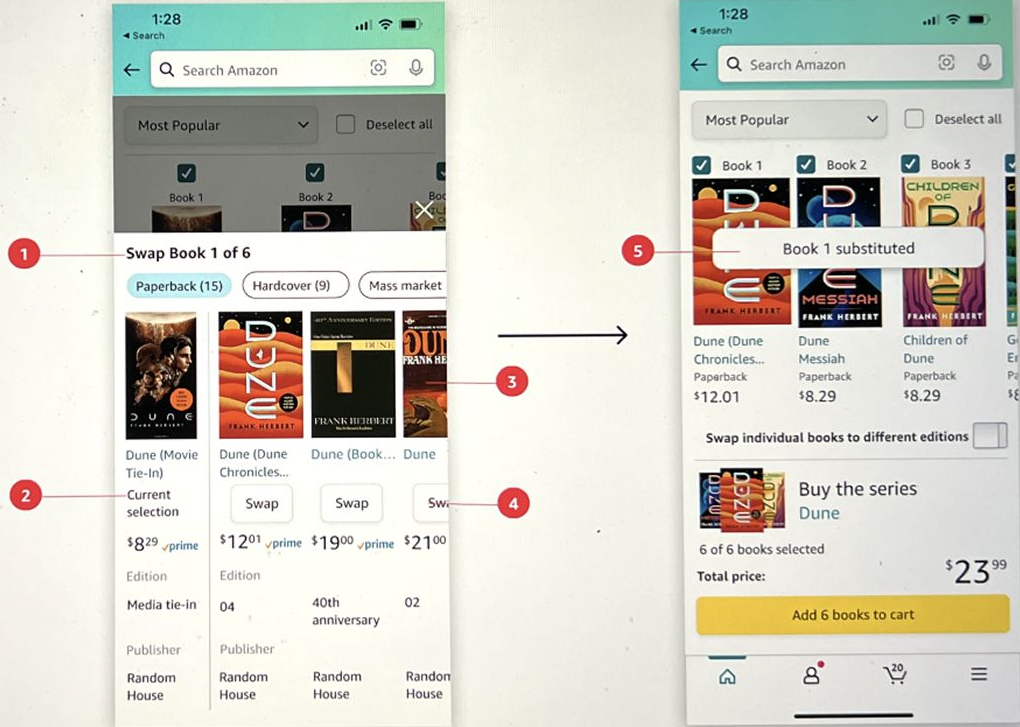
1:28
◂ Search
Search Amazon

Most Popular
Deselect all

Book 1
Book 2
Boo

1
Swap Book 1 of 6
Paperback (15)
Hardcover (9)
Mass market

DUNE
FRANK HERBERT

DUNE
FRANK HERBERT

40TH ANNIVERSARY EDITION
DUNE
FRANK HERBERT

DUNE
FRANK HERBERT

3

Dune (Movie Tie-In)
Dune (Dune Chronicles...
Dune (Book...
Dune

2
Current selection
Swap
Swap
Swa
4

$8^{29}$ prime
$12^{01}$ prime
$19^{00}$ prime
$21^{00}$

Edition
Edition
Media tie-in
04
40th anniversary
02

Publisher
Publisher
Random House
Random House
Random House
Random House

1:28
◂ Search
Search Amazon

Most Popular
Deselect all

Book 1
Book 2
Book 3

5
Book 1 substituted

MESSIAH
FRANK HERBERT
FRANK HERBERT
CHILDREN OF DUNE
FRANK HERBERT

Dune (Dune Chronicles...
Paperback
$12.01
Dune Messiah
Paperback
$8.29
Children of Dune
Paperback
$8.29

Swap individual books to different editions

Buy the series
Dune
6 of 6 books selected
Total price:
$23^{99}$
Add 6 books to cart

20